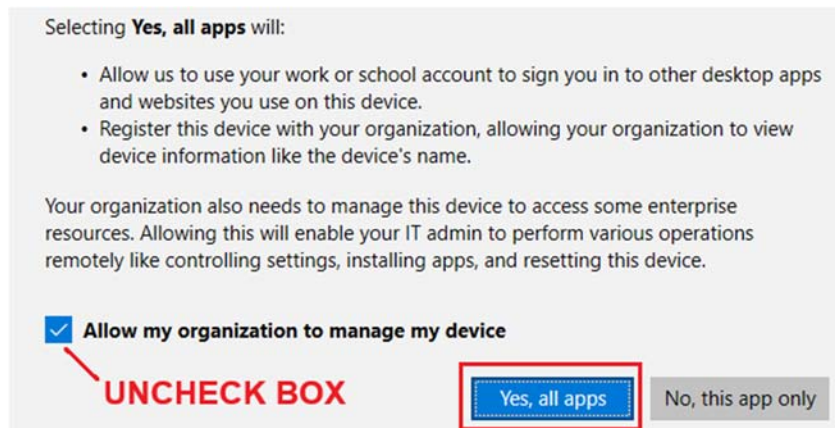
Selecting **Yes, all apps** will:

- Allow us to use your work or school account to sign you in to other desktop apps and websites you use on this device.
- Register this device with your organization, allowing your organization to view device information like the device's name.

Your organization also needs to manage this device to access some enterprise resources. Allowing this will enable your IT admin to perform various operations remotely like controlling settings, installing apps, and resetting this device.

Allow my organization to manage my device

UNCHECK BOX

Yes, all apps

No, this app only